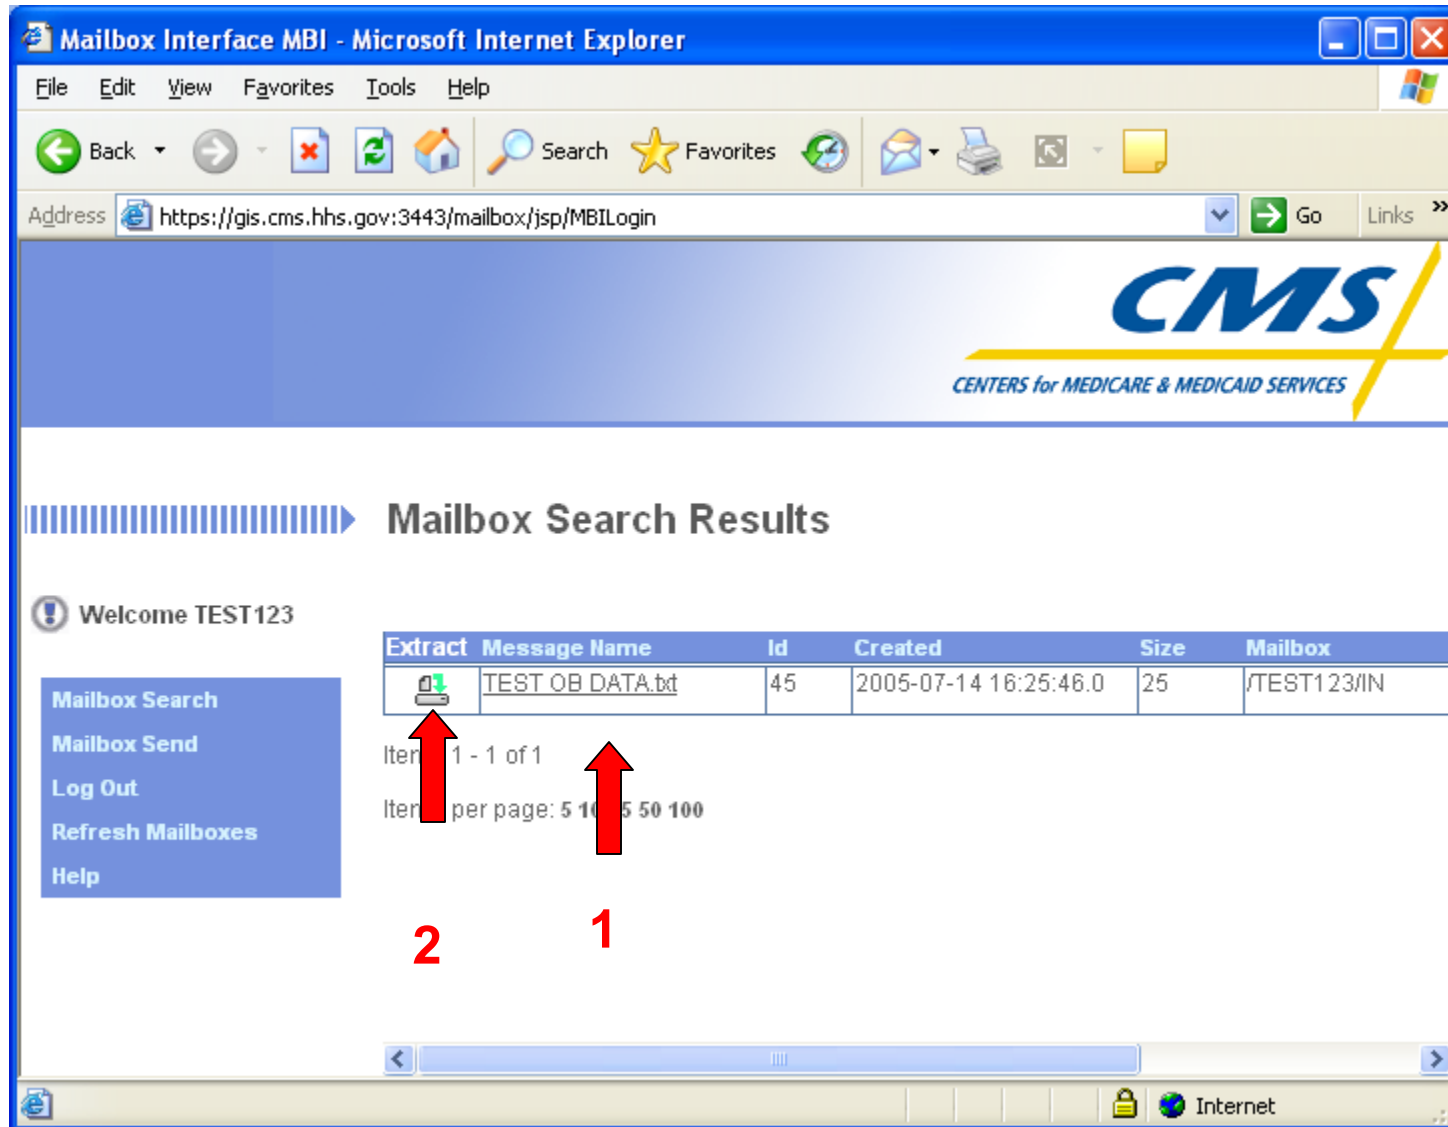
Mailbox Interface MBI - Microsoft Internet Explorer

File Edit View Favorites Tools Help

Back Search Favorites

Address https://gis.cms.hhs.gov:3443/mailbox/jsp/MBILogin Go Links »

CMS
CENTERS for MEDICARE & MEDICAID SERVICES

Mailbox Search Results

Welcome TEST123

Mailbox Search
Mailbox Send
Log Out
Refresh Mailboxes
Help

| Extract | Message Name | Id | Created | Size | Mailbox |
|---|---|---|---|---|---|
| | TEST OB DATA.txt | 45 | 2005-07-14 16:25:46.0 | 25 | /TEST123/IN |

Iter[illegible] 1 - 1 of 1

Iter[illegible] per page: 5 1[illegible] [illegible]5 50 100

2

1

Internet